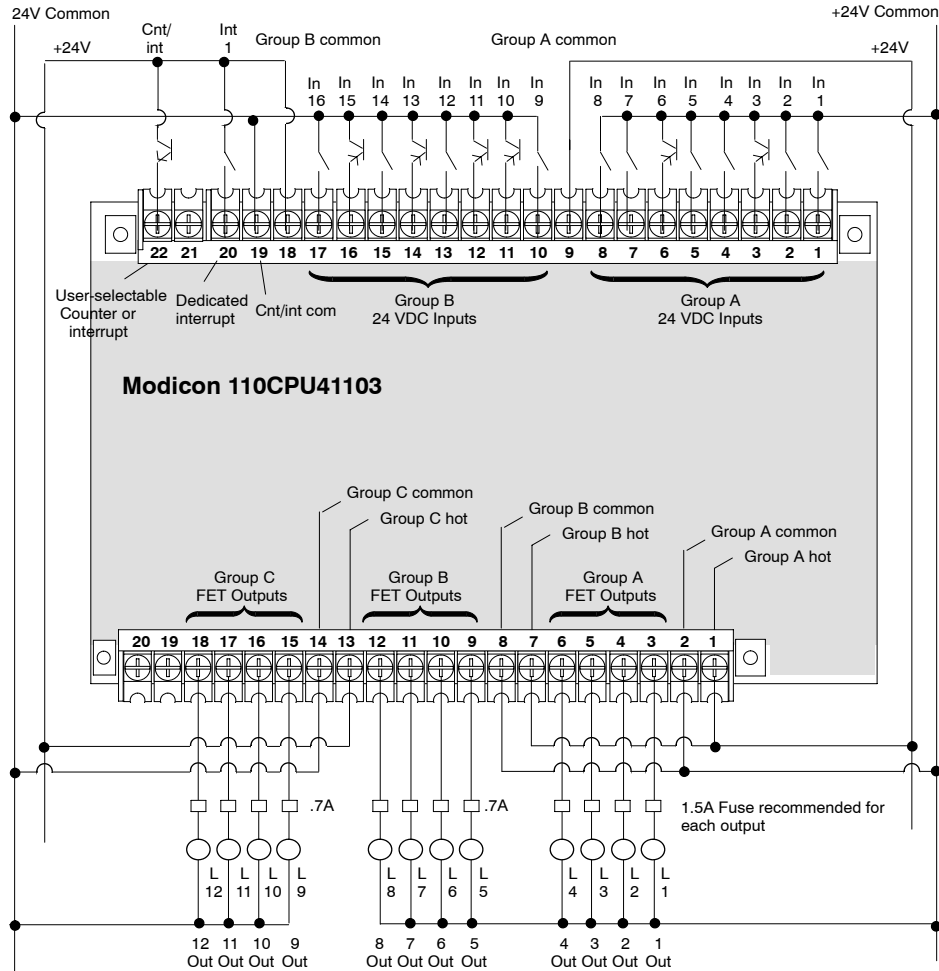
24V Common

+24V Common

+24V

Cnt/ int

Int 1

Group B common

Group A common

+24V

In 16 In 15 In 14 In 13 In 12 In 11 In 10 In 9

In 8 In 7 In 6 In 5 In 4 In 3 In 2 In 1

22 21 20 19 18 17 16 15 14 13 12 11 10 9 8 7 6 5 4 3 2 1

User-selectable Counter or interrupt

Dedicated interrupt

Cnt/int com

Group B 24 VDC Inputs

Group A 24 VDC Inputs

**Modicon 110CPU41103**

Group C common

Group C hot

Group B common

Group B hot

Group A common

Group A hot

Group C FET Outputs

Group B FET Outputs

Group A FET Outputs

20 19 18 17 16 15 14 13 12 11 10 9 8 7 6 5 4 3 2 1

.7A

.7A

1.5A Fuse recommended for each output

L 12 L 11 L 10 L 9

L 8 L 7 L 6 L 5

L 4 L 3 L 2 L 1

12 Out 11 Out 10 Out 9 Out

8 Out 7 Out 6 Out 5 Out

4 Out 3 Out 2 Out 1 Out